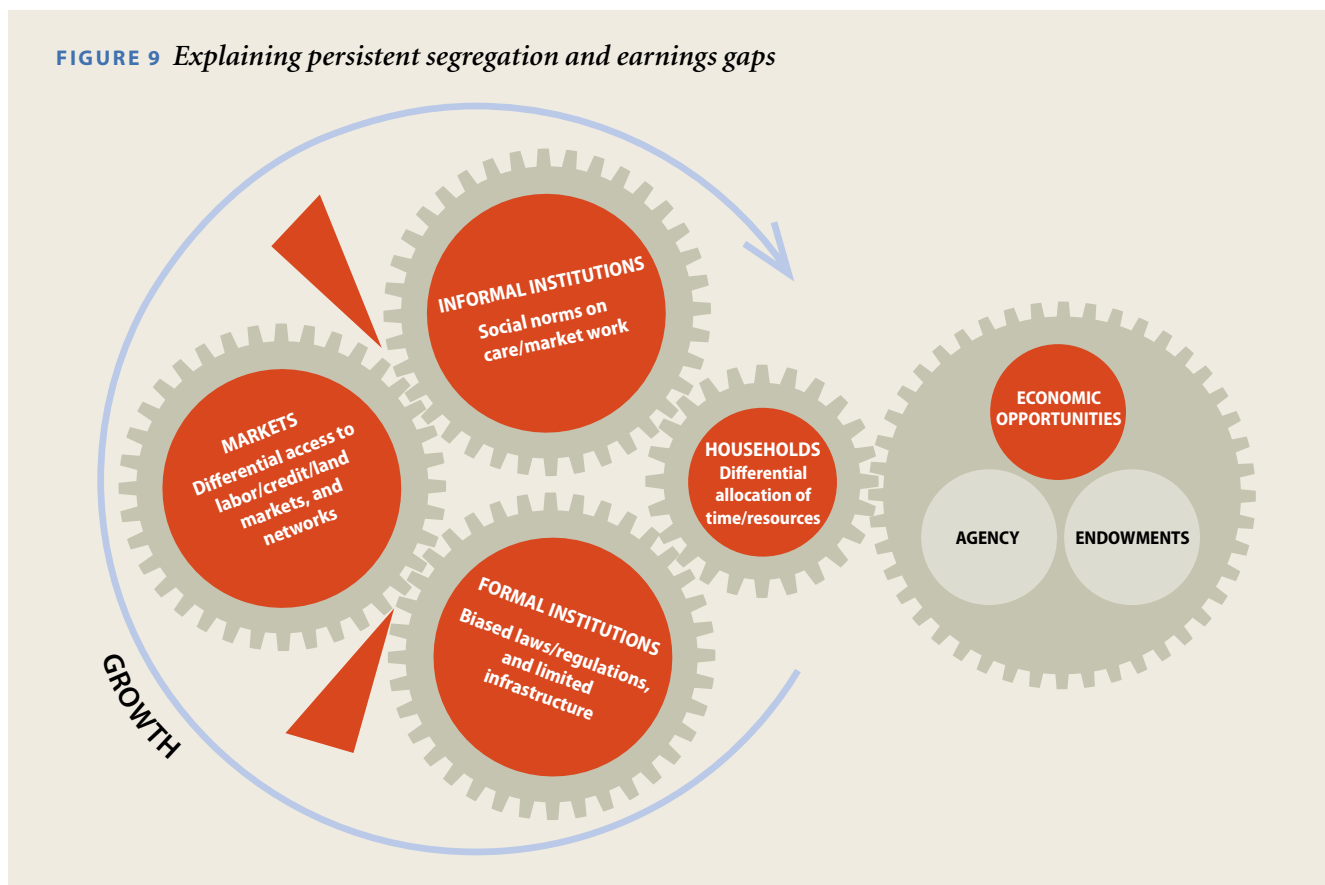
FIGURE 9 Explaining persistent segregation and earnings gaps

INFORMAL INSTITUTIONS
Social norms on care/market work

MARKETS
Differential access to labor/credit/land markets, and networks

HOUSEHOLDS
Differential allocation of time/resources

FORMAL INSTITUTIONS
Biased laws/regulations, and limited infrastructure

ECONOMIC OPPORTUNITIES

AGENCY

ENDOWMENTS

GROWTH